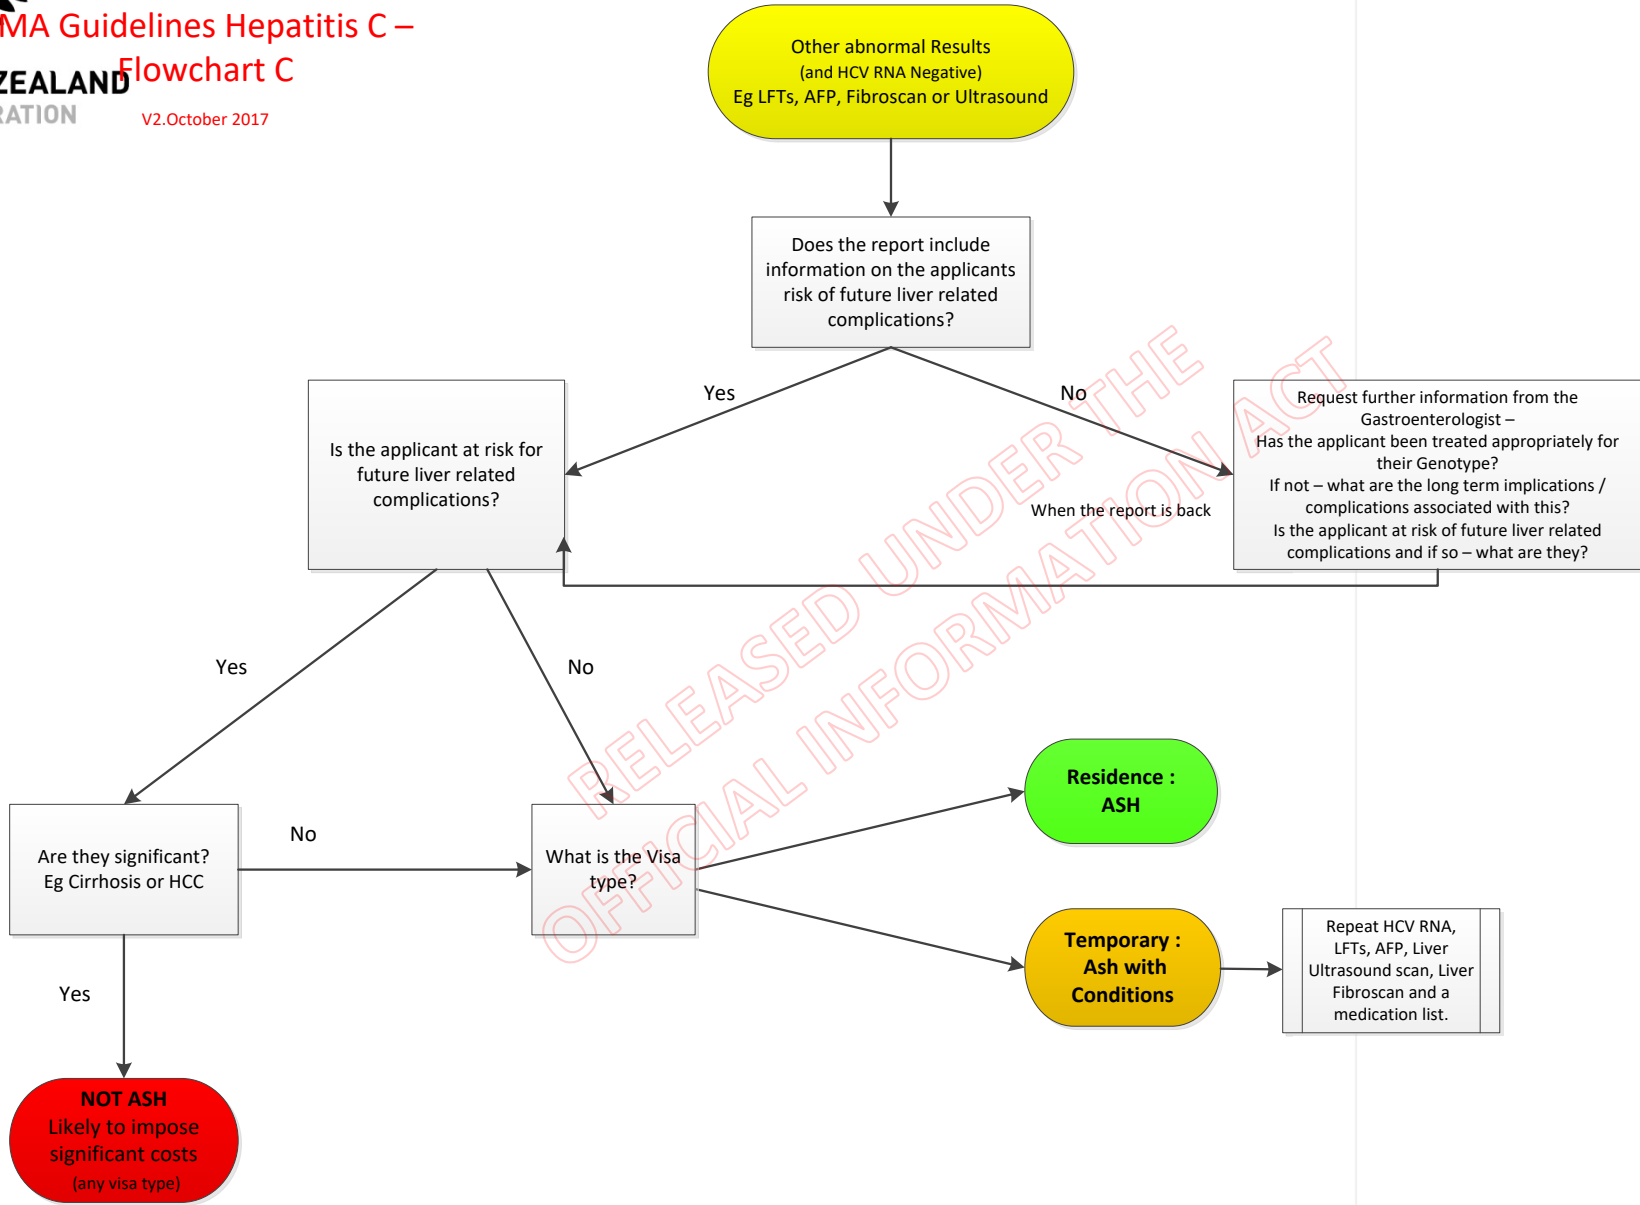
MA Guidelines Hepatitis C –
Flowchart C

ZEALAND
RATION

V2.October 2017

Other abnormal Results
(and HCV RNA Negative)
Eg LFTs, AFP, Fibroscan or Ultrasound

Does the report include information on the applicants risk of future liver related complications?

Yes

No

Is the applicant at risk for future liver related complications?

Request further information from the Gastroenterologist –
Has the applicant been treated appropriately for their Genotype?
If not – what are the long term implications / complications associated with this?
Is the applicant at risk of future liver related complications and if so – what are they?

When the report is back

Yes

No

Are they significant?
Eg Cirrhosis or HCC

No

What is the Visa type?

Residence :
ASH

Temporary :
Ash with
Conditions

Repeat HCV RNA, LFTs, AFP, Liver Ultrasound scan, Liver Fibroscan and a medication list.

Yes

NOT ASH
Likely to impose significant costs
(any visa type)

RELEASED UNDER THE OFFICIAL INFORMATION ACT